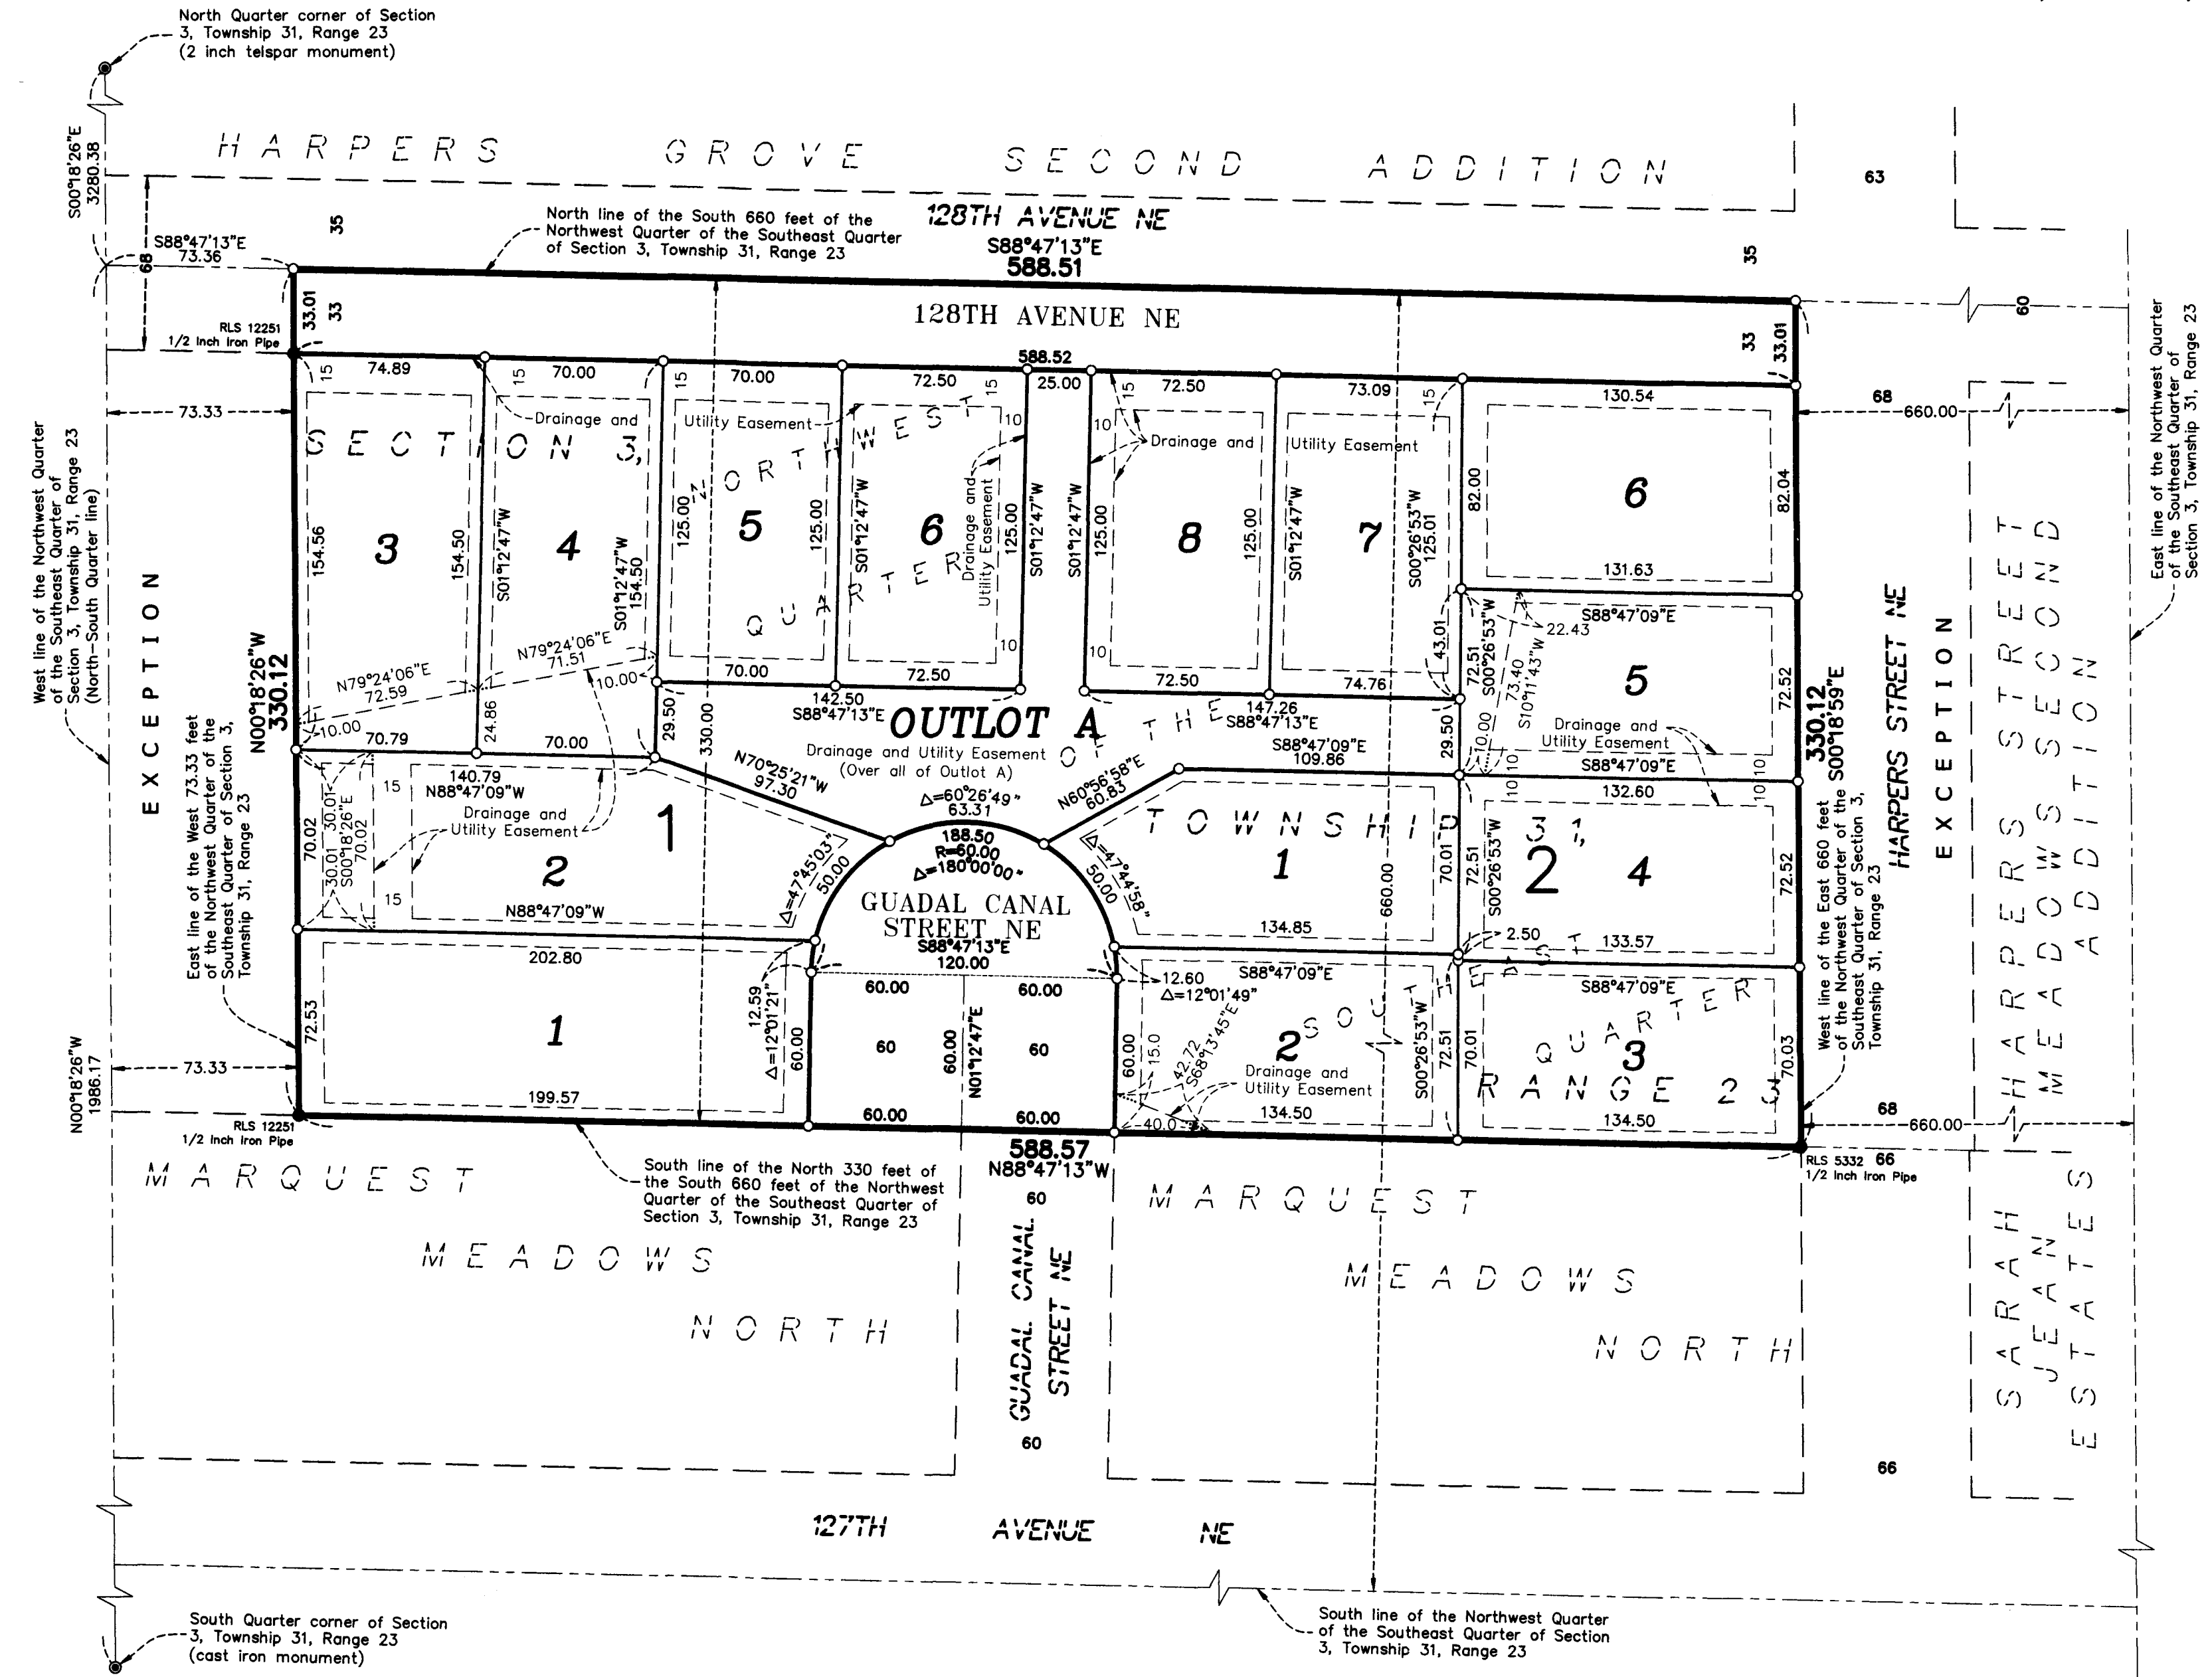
North Quarter corner of Section 3, Township 31, Range 23 (2 inch telspar monument)

HARPERS GROVE SECOND ADDITION

63

S00°18'26"E 3280.38

35

North line of the South 660 feet of the Northwest Quarter of the Southeast Quarter of Section 3, Township 31, Range 23

128TH AVENUE NE
S88°47'13"E
588.51

35

S88°47'13"E 73.36

68

RLS 12251 1/2 Inch Iron Pipe

33.01 33

128TH AVENUE NE

60

East line of the Northwest Quarter of the Southeast Quarter of Section 3, Township 31, Range 23

33 33.01

588.52

74.89 70.00 70.00 72.50 25.00 72.50 73.09 130.54

73.33

68 660.00

West line of the Northwest Quarter of the Southeast Quarter of Section 3, Township 31, Range 23 (North-South Quarter line)

EXCEPTION

SECTION 3, NORTHWEST QUARTER OF THE TOWNSHIP 31, SOUTHEAST QUARTER RANGE 23

Drainage and Utility Easement

Drainage and Utility Easement

Drainage and Utility Easement

3 4 5 6 8 7 6

154.56 154.50 S01°12'47"W S01°12'47"W 154.50 125.00 125.00 S01°12'47"W 125.00 S01°12'47"W S01°12'47"W 125.00 125.00 S01°12'47"W S00°26'53"W 125.01 82.00 82.04

131.63

S88°47'09"E

22.43

N79°24'06"E 71.51
N79°24'06"E 72.59

10.00 10.00

70.00 72.50 72.50 74.76

43.01 72.51 S00°26'53"W 73.40 S10°11'43"W

5

142.50
S88°47'13"E
OUTLOT A
147.26
S88°47'13"E

S88°47'09"E 109.86

Drainage and Utility Easement
(Over all of Outlot A)

Drainage and Utility Easement

72.52

330.12 S00°18'59"E

HARPERS STREET NE

EXCEPTION

HARPERS STREET MEADOWS SECOND ADDITION

N00°18'26"W 330.12

70.79 70.00 24.86 29.50 330.00

N70°25'21"W 97.30

Δ=60°26'49" 63.31

N60°56'58"E 60.83

29.50 10.00 10

S88°47'09"E

132.60

140.79 N88°47'09"W 15

Drainage and Utility Easement

1

188.50 R=60.00 Δ=180°00'00"

1

2 4

70.02 30.01 30.01 S00°18'26"E 70.02 15

2

N88°47'09"W

Δ=47°45'03" 50.00

GUADAL CANAL STREET NE
S88°47'13"E
120.00

Δ=47°44'58" 50.00

134.85

70.01 72.51 S00°26'53"W 72.52

2.50 133.57

West line of the East 660 feet of the Northwest Quarter of the Southeast Quarter of Section 3, Township 31, Range 23

East line of the West 73.33 feet of the Northwest Quarter of the Southeast Quarter of Section 3, Township 31, Range 23

202.80

12.59 Δ=12°01'21" 60.00

60.00 60.00

12.60 Δ=12°01'49"

S88°47'09"E S88°47'09"E

1

60 60.00 N01°12'47"E 60

60.00 15.0 42.72 S68°13'45"E

2

Drainage and Utility Easement

S00°26'53"W 72.51 70.01

3

70.03

72.53

N00°18'26"W 1986.17

73.33

199.57

60.00 60.00

134.50 134.50

68 660.00

RLS 12251 1/2 Inch Iron Pipe

40.0

588.57 N88°47'13"W

RLS 5332 1/2 Inch Iron Pipe

66

South line of the North 330 feet of the South 660 feet of the Northwest Quarter of the Southeast Quarter of Section 3, Township 31, Range 23

60

MARQUEST MEADOWS NORTH

GUADAL CANAL STREET NE

MARQUEST MEADOWS NORTH

660.00

SARAH JEAN ESTATES

60

66

127TH AVENUE NE

South Quarter corner of Section 3, Township 31, Range 23 (cast iron monument)

South line of the Northwest Quarter of the Southeast Quarter of Section 3, Township 31, Range 23